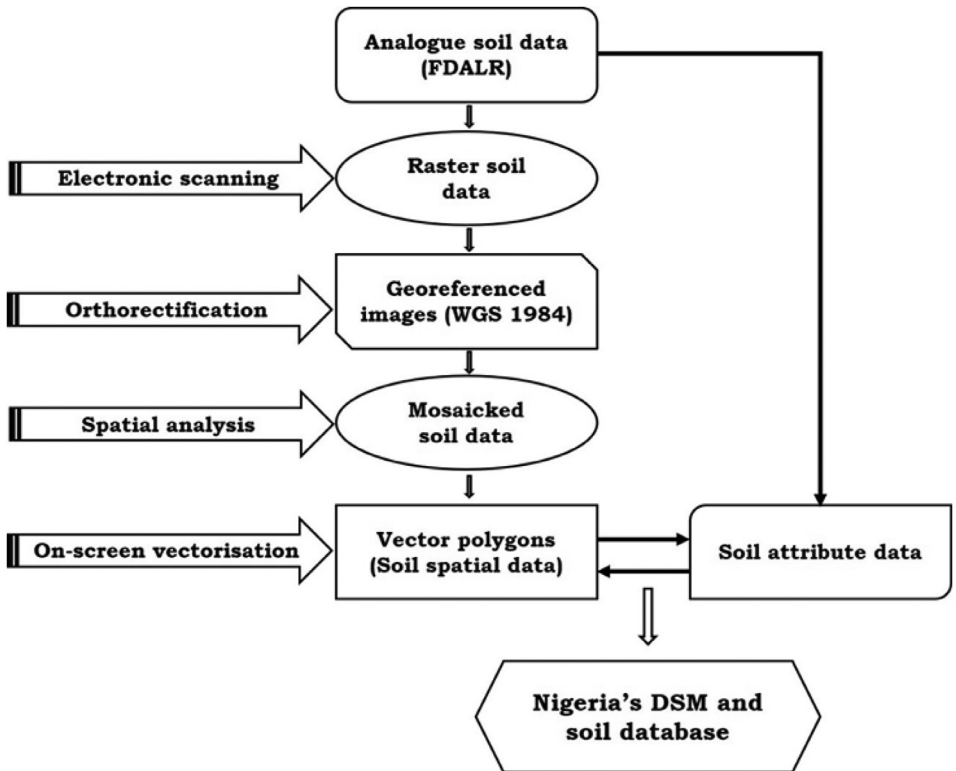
Analogue soil data (FDALR)

Electronic scanning

Raster soil data

Orthorectification

Georeferenced images (WGS 1984)

Spatial analysis

Mosaicked soil data

On-screen vectorisation

Vector polygons (Soil spatial data)

Soil attribute data

Nigeria's DSM and soil database